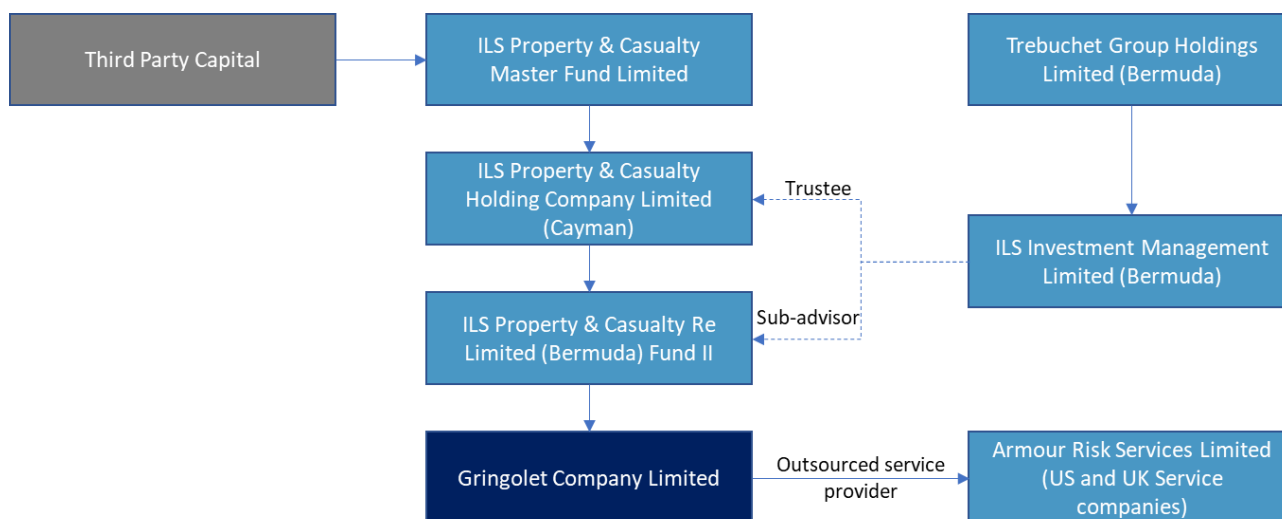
Third Party Capital

ILS Property & Casualty Master Fund Limited

Trebuchet Group Holdings Limited (Bermuda)

ILS Property & Casualty Holding Company Limited (Cayman)

Trustee

ILS Investment Management Limited (Bermuda)

ILS Property & Casualty Re Limited (Bermuda) Fund II

Sub-advisor

Gringolet Company Limited

Outsourced service provider

Armour Risk Services Limited (US and UK Service companies)